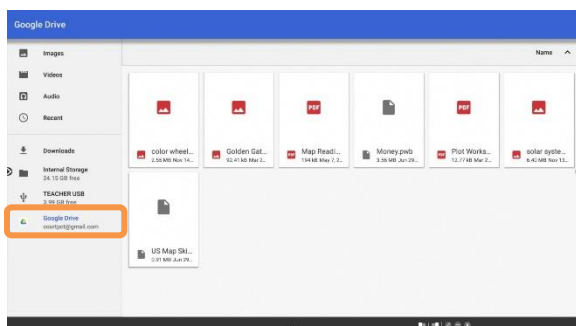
Google Drive

Images
Videos
Audio
Recent
Downloads
Internal Storage
24.15 GB free
TEACHER USB
3.99 GB free
Google Drive
courtpcl@gmail.com

Name

PDF
PDF
PDF

color wheel...
2.55 MB Nov 14...
Golden Gat...
92.41 kB Mar 2...
Map Readi...
194 kB May 7, 2...
Money.pwb
3.56 MB Jun 29...
Plot Works...
12.77 kB Mar 2...
solar syste...
6.42 MB Nov 13...
US Map Ski...
3.91 MB Jun 29...